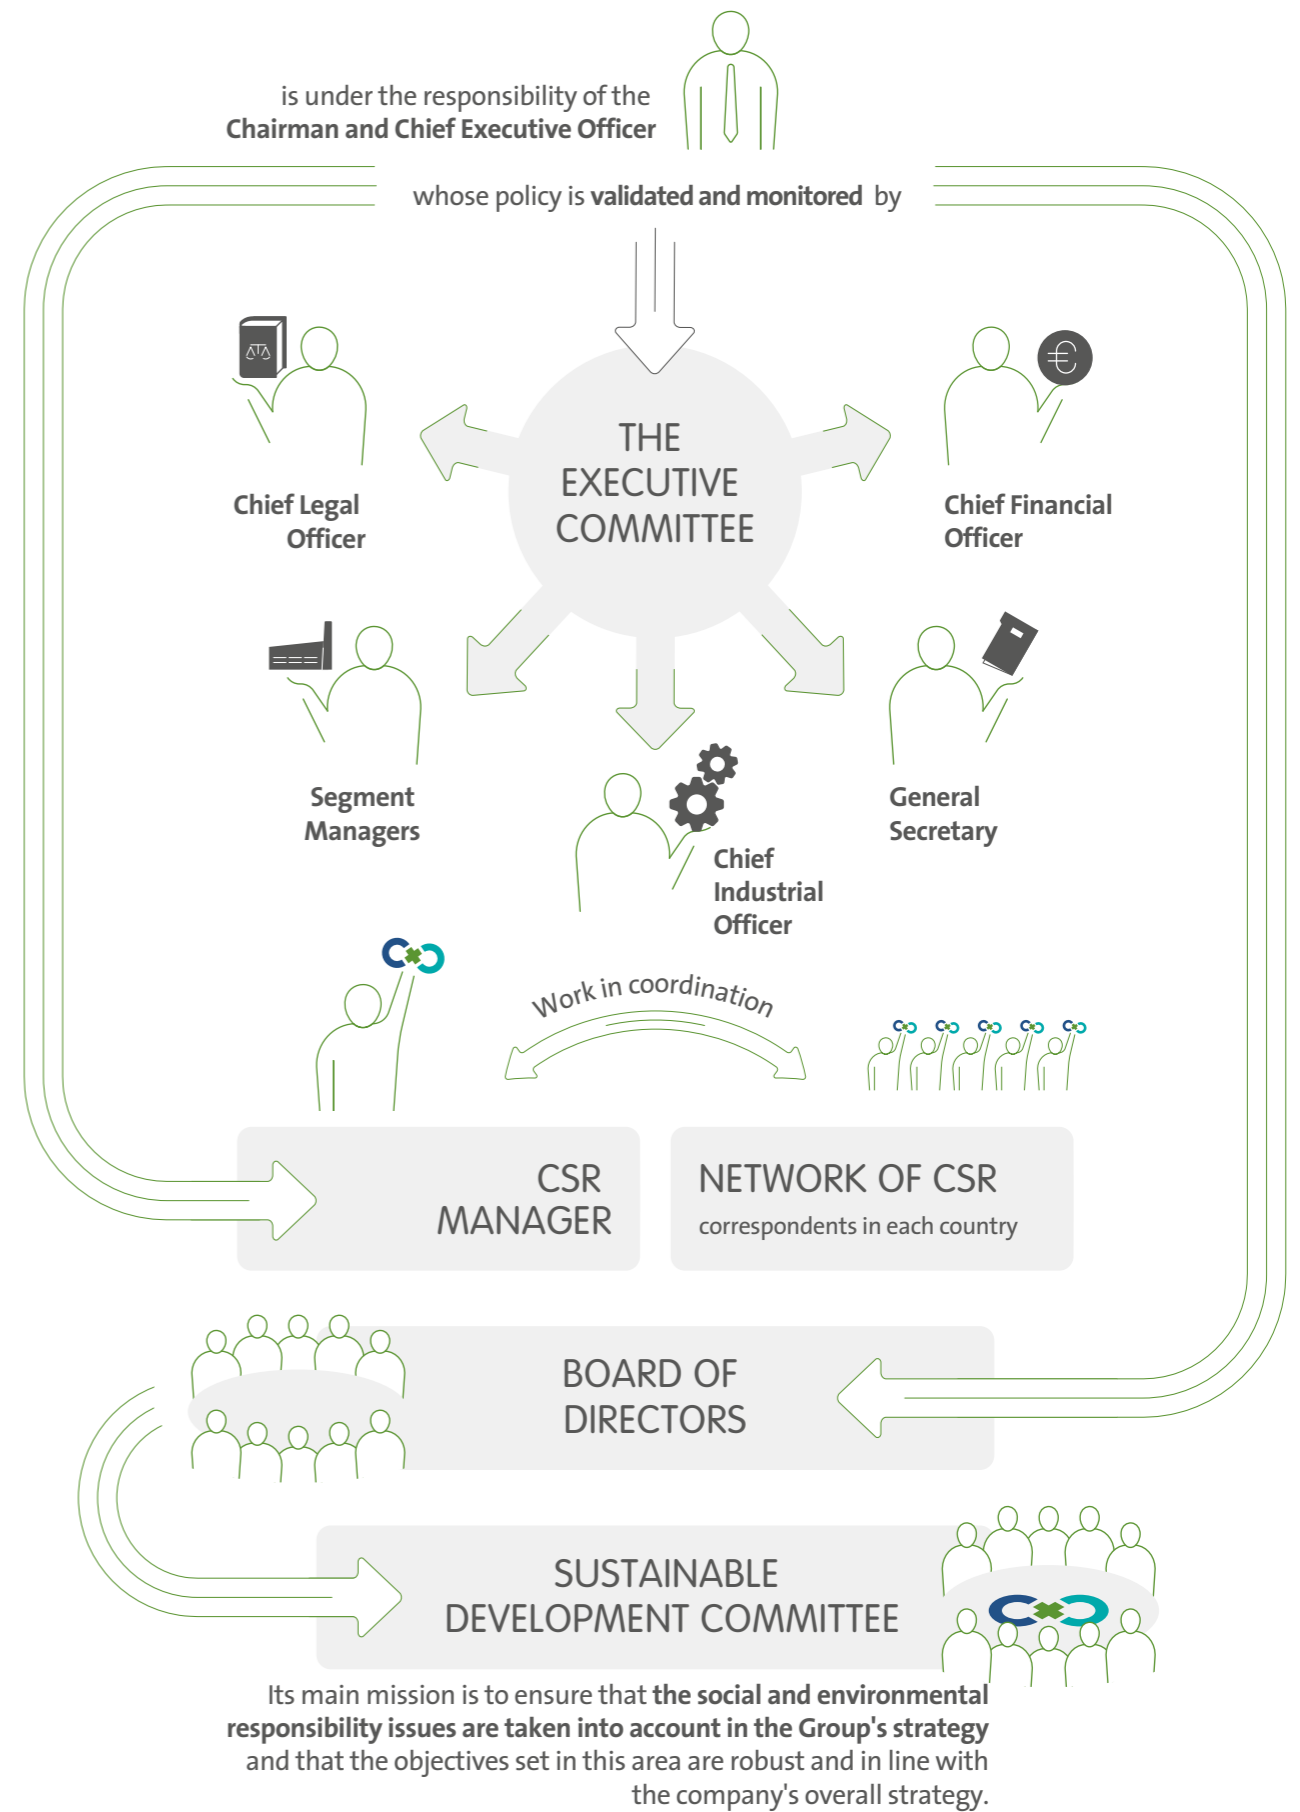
is under the responsibility of the
Chairman and Chief Executive Officer

whose policy is validated and monitored by

THE EXECUTIVE COMMITTEE

Chief Legal Officer

Chief Financial Officer

Segment Managers

General Secretary

Chief Industrial Officer

Work in coordination

CSR MANAGER

NETWORK OF CSR
correspondents in each country

BOARD OF DIRECTORS

SUSTAINABLE DEVELOPMENT COMMITTEE

Its main mission is to ensure that the social and environmental responsibility issues are taken into account in the Group's strategy and that the objectives set in this area are robust and in line with the company's overall strategy.